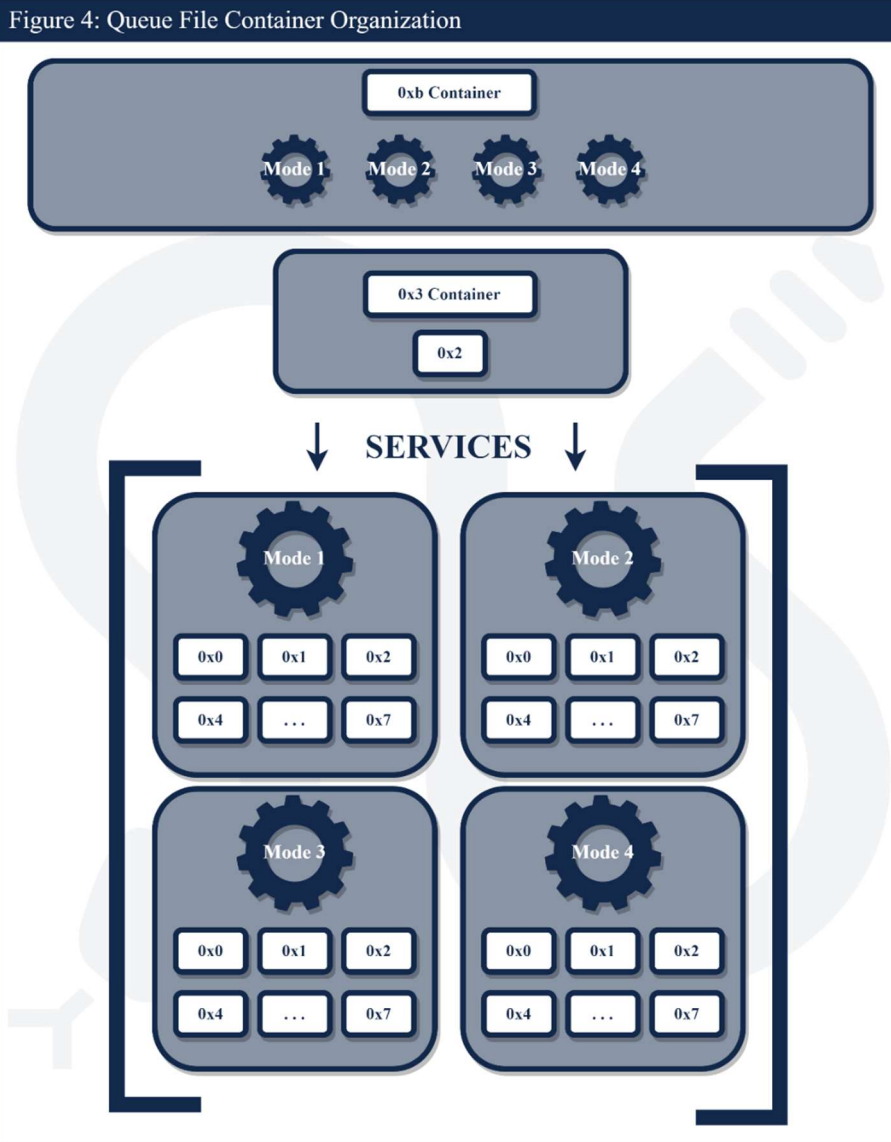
Figure 4: Queue File Container Organization

0xb Container

Mode 1 Mode 2 Mode 3 Mode 4

0x3 Container

0x2

SERVICES

Mode 1

0x0 0x1 0x2
0x4 ... 0x7

Mode 2

0x0 0x1 0x2
0x4 ... 0x7

Mode 3

0x0 0x1 0x2
0x4 ... 0x7

Mode 4

0x0 0x1 0x2
0x4 ... 0x7